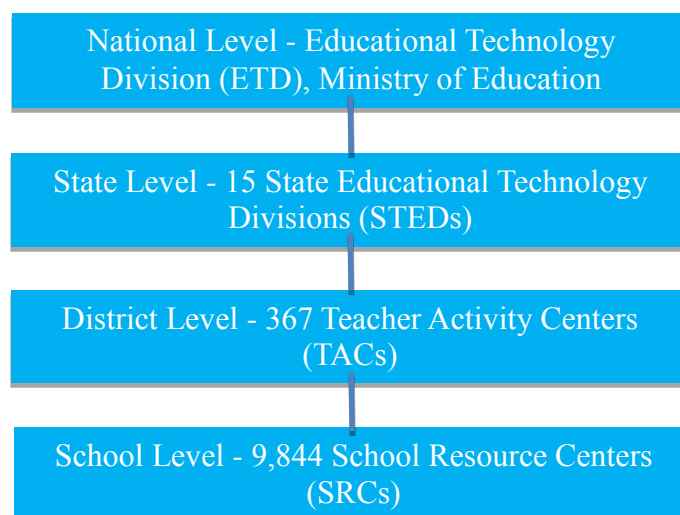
National Level - Educational Technology Division (ETD), Ministry of Education

State Level - 15 State Educational Technology Divisions (STEDs)

District Level - 367 Teacher Activity Centers (TACs)

School Level - 9,844 School Resource Centers (SRCs)